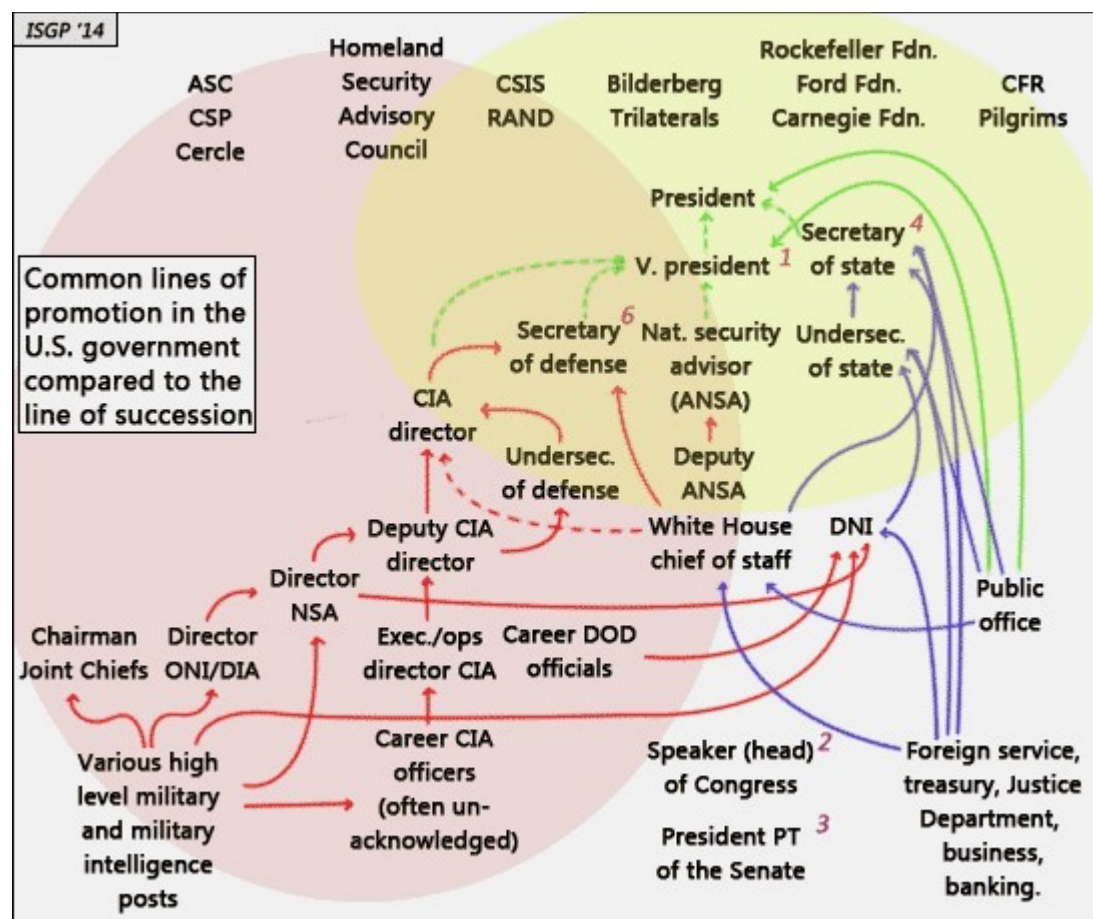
ISGP '14

ASC
CSP
Cercle

Homeland
Security
Advisory
Council

CSIS
RAND

Bilderberg
Trilaterals

Rockefeller Fdn.
Ford Fdn.
Carnegie Fdn.

CFR
Pilgrims

Common lines of promotion in the U.S. government compared to the line of succession

President

V. president 1

Secretary 4
of state

Secretary 6
of defense

Nat. security
advisor
(ANSA)

Undersec.
of state

CIA
director

Undersec.
of defense

Deputy
ANSA

Deputy CIA
director

White House
chief of staff

DNI

Director
NSA

Public
office

Chairman
Joint Chiefs

Director
ONI/DIA

Exec./ops
director CIA

Career DOD
officials

Various high
level military
and military
intelligence
posts

Career CIA
officers
(often un-
acknowledged)

Speaker (head) 2
of Congress

President PT 3
of the Senate

Foreign service,
treasury, Justice
Department,
business,
banking.